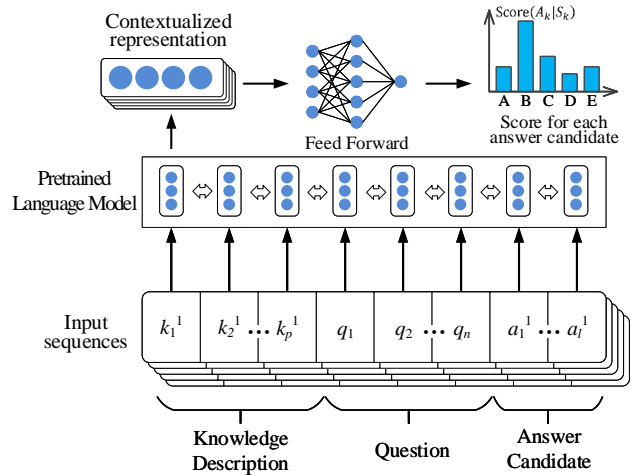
Contextualized representation

Feed Forward

Score$(A_k|S_k)$

A B C D E

Score for each answer candidate

Pretrained Language Model

Input sequences

$k_1{}^1$ $k_2{}^1$ … $k_p{}^1$ $q_1$ $q_2$ … $q_n$ $a_1{}^1$ … $a_l{}^1$

Knowledge Description

Question

Answer Candidate